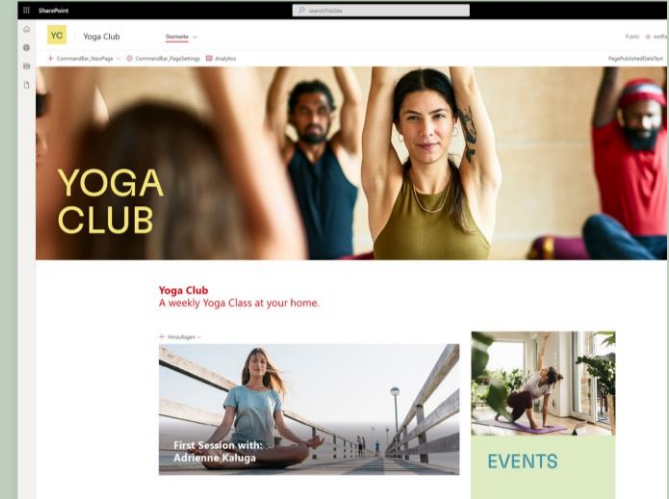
SharePoint

searchThisSite

YC Yoga Club Startseite

Public notFo

+ CommandBar_NewPage CommandBar_PageSettings Analytics

PagePublishedDateText

YOGA CLUB

Yoga Club
A weekly Yoga Class at your home.

+ Hinzufügen

First Session with: Adrienne Kaluga

EVENTS